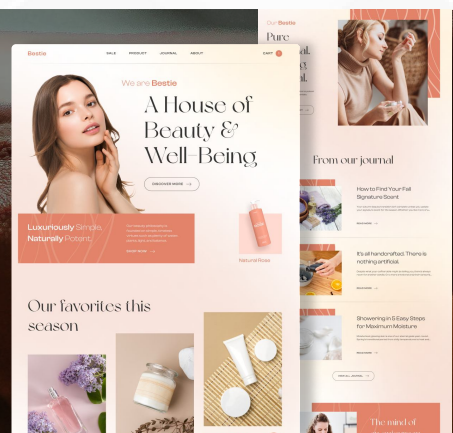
Bestie

SALE PRODUCT JOURNAL ABOUT CART

We are Bestie

A House of Beauty & Well-Being

DISCOVER MORE

Luxuriously Simple, Naturally Potent.

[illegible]

SHOP NOW

Natural Rose

Our favorites this season

Our Bestie

Pure

From our journal

How to Find Your Fall Signature Scent

READ MORE

It's all handcrafted: There is nothing artificial.

READ MORE

Showering in 5 Easy Steps for Maximum Moisture

READ MORE

VISIT ALL JOURNAL

The mind of